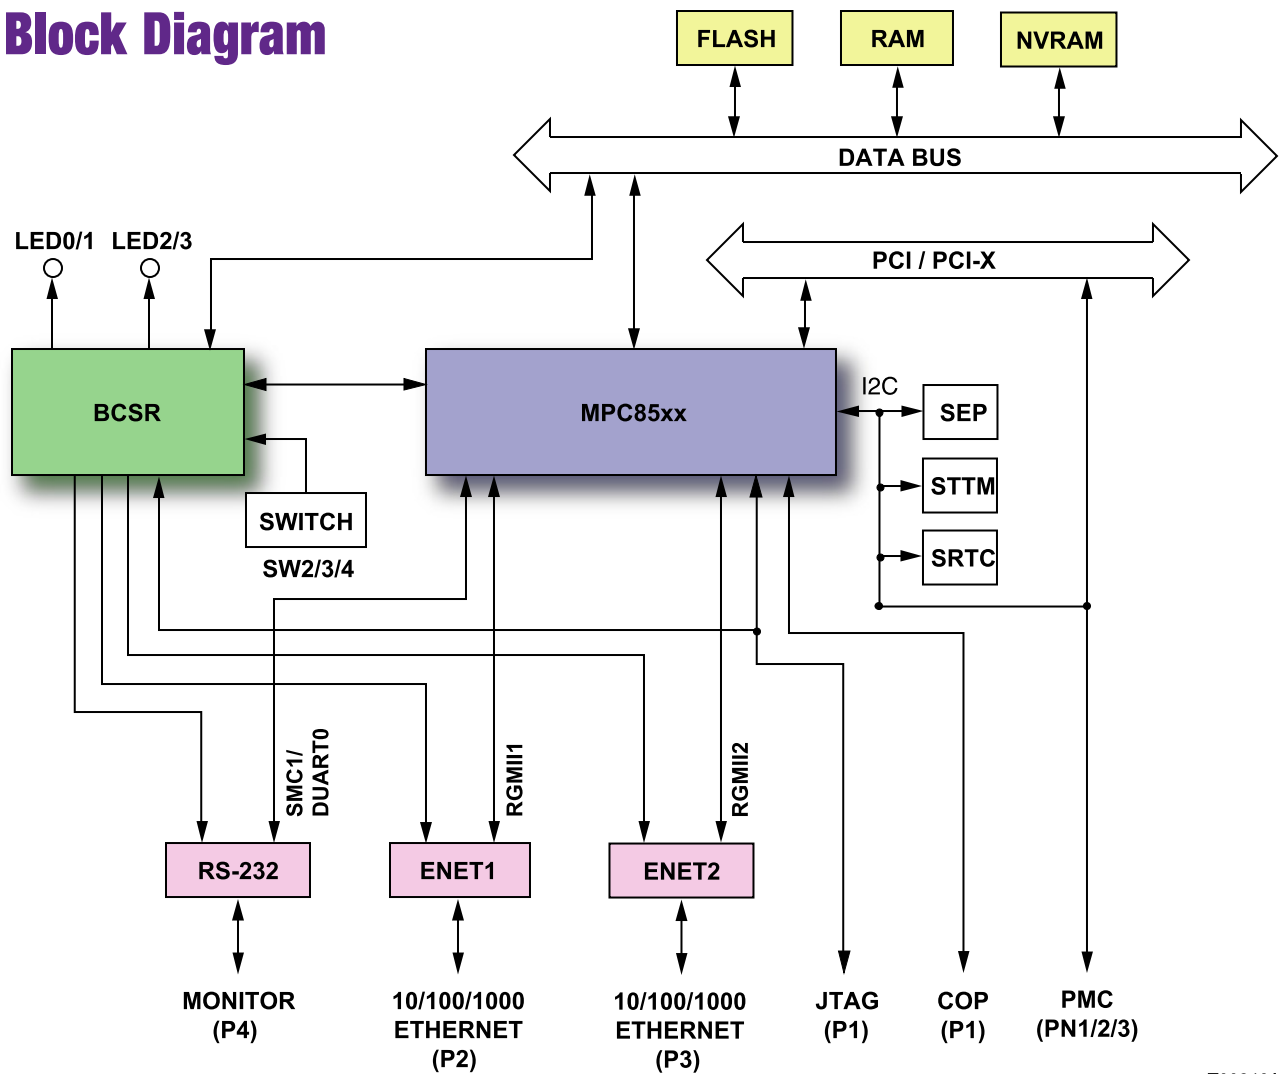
Block Diagram

FLASH

RAM

NVRAM

DATA BUS

PCI / PCI-X

LED0/1

LED2/3

BCSR

MPC85xx

I2C

SEP

STTM

SRTC

SWITCH

SW2/3/4

SMC1/ DUART0

RGMII1

RGMII2

RS-232

ENET1

ENET2

MONITOR (P4)

10/100/1000 ETHERNET (P2)

10/100/1000 ETHERNET (P3)

JTAG (P1)

COP (P1)

PMC (PN1/2/3)